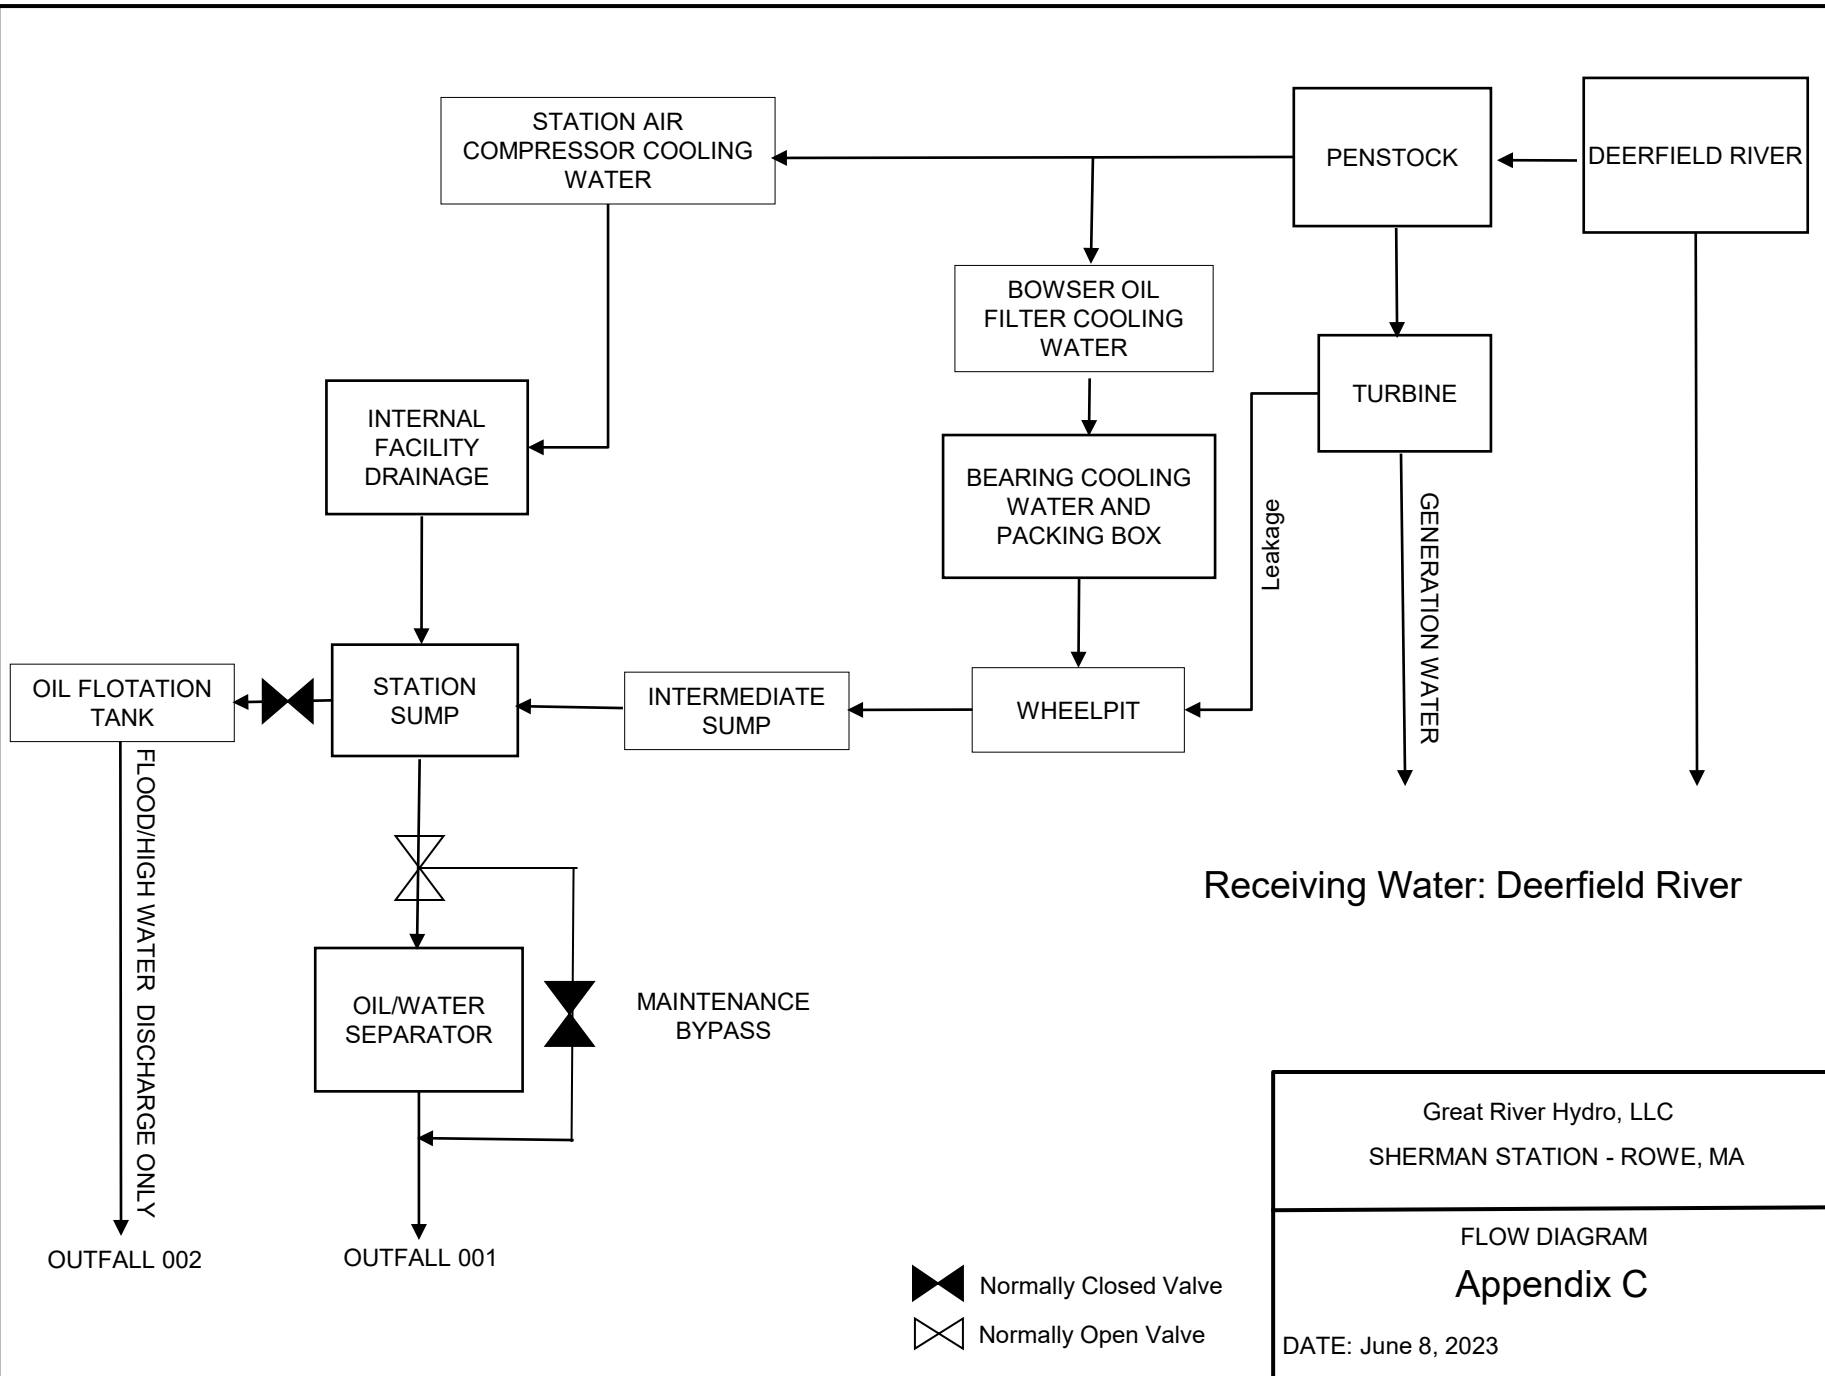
STATION AIR COMPRESSOR COOLING WATER

PENSTOCK

DEERFIELD RIVER

BOWSER OIL FILTER COOLING WATER

TURBINE

INTERNAL FACILITY DRAINAGE

BEARING COOLING WATER AND PACKING BOX

Leakage

GENERATION WATER

OIL FLOTATION TANK

STATION SUMP

INTERMEDIATE SUMP

WHEELPIT

FLOOD/HIGH WATER DISCHARGE ONLY

Receiving Water: Deerfield River

OIL/WATER SEPARATOR

MAINTENANCE BYPASS

OUTFALL 002

OUTFALL 001

Normally Closed Valve

Normally Open Valve

Great River Hydro, LLC

SHERMAN STATION - ROWE, MA

FLOW DIAGRAM

Appendix C

DATE: June 8, 2023